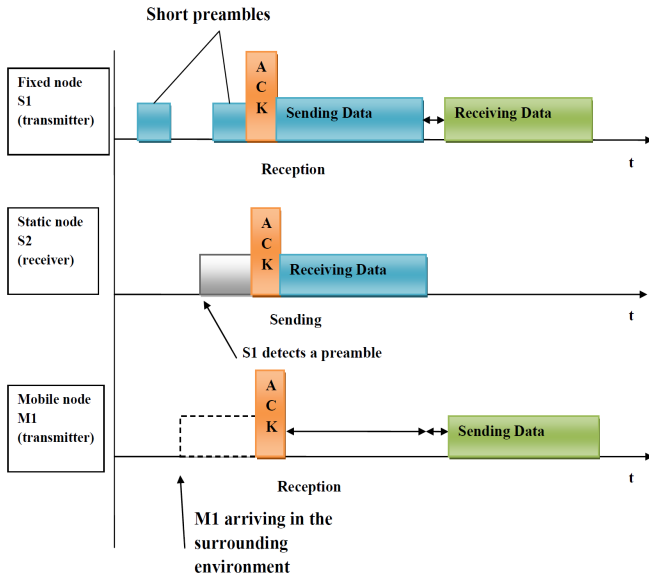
Short preambles

Fixed node S1 (transmitter)

A C K

Sending Data

Receiving Data

Reception

t

Static node S2 (receiver)

A C K

Receiving Data

Sending

t

S1 detects a preamble

Mobile node M1 (transmitter)

A C K

Sending Data

Reception

t

M1 arriving in the surrounding environment